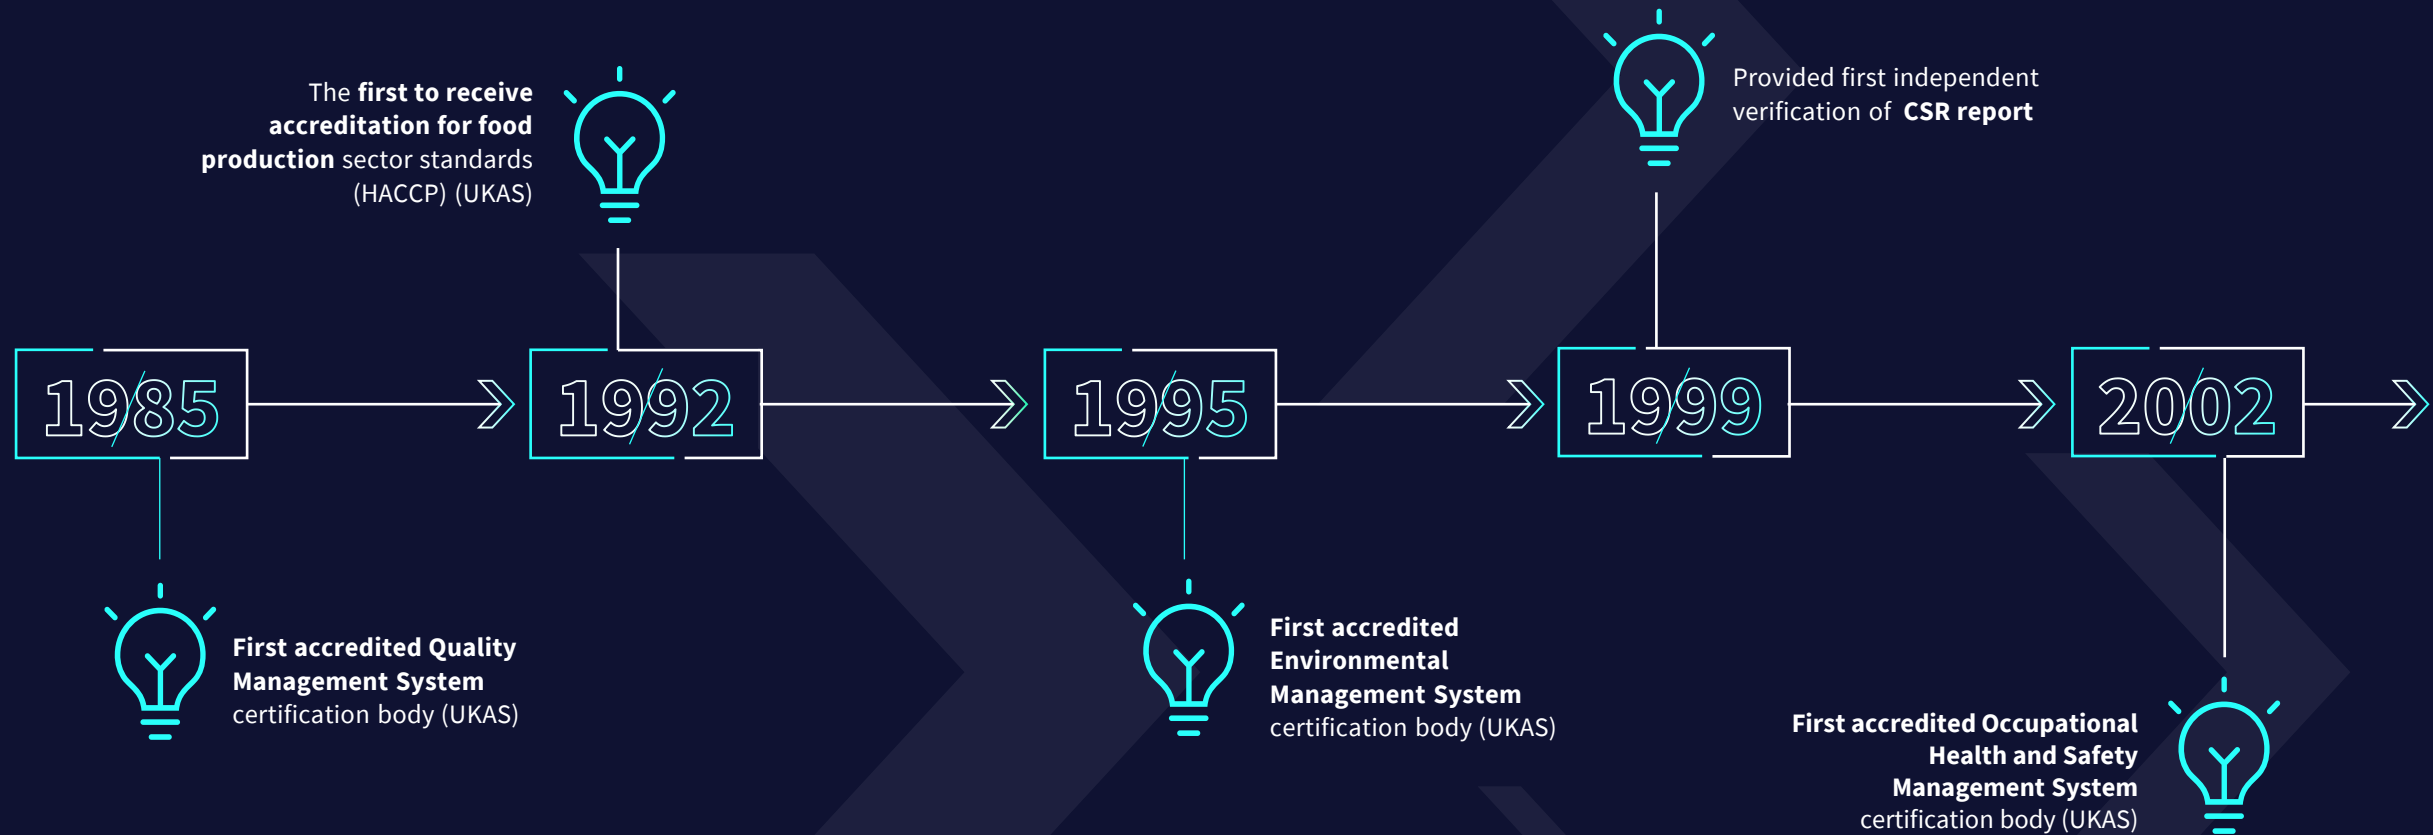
The **first to receive accreditation for food production** sector standards (HACCP) (UKAS)

Provided first independent verification of **CSR report**

1985

1992

1995

1999

2002

**First accredited Quality Management System** certification body (UKAS)

**First accredited Environmental Management System** certification body (UKAS)

**First accredited Occupational Health and Safety Management System** certification body (UKAS)